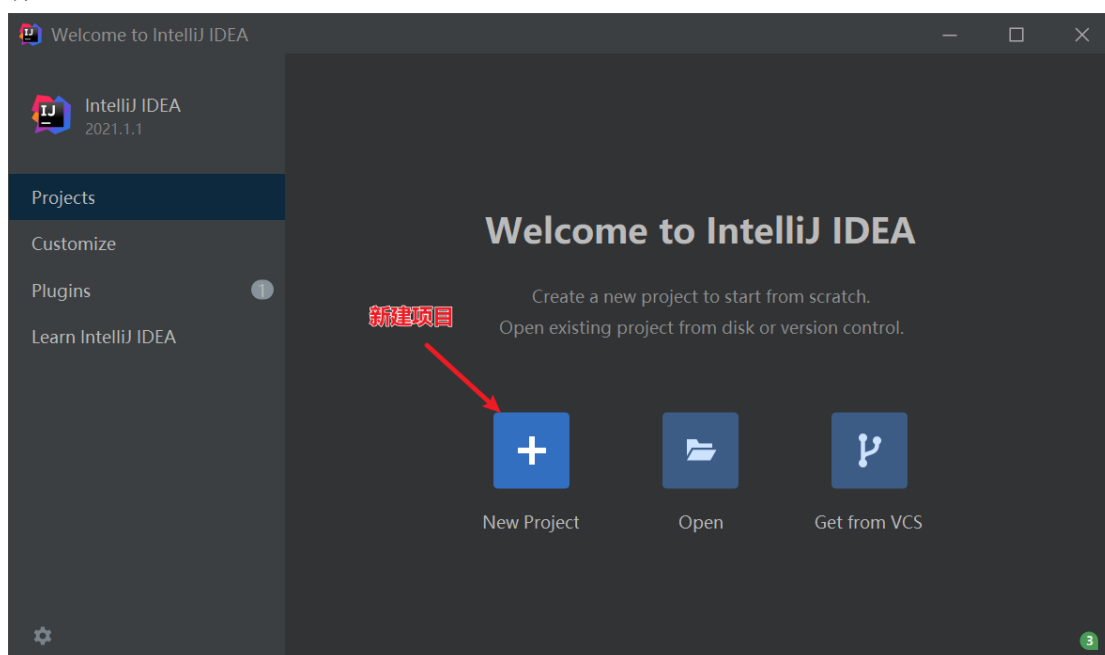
Welcome to IntelliJ IDEA

IntelliJ IDEA
2021.1.1

Projects
Customize
Plugins 1
Learn IntelliJ IDEA

Welcome to IntelliJ IDEA

Create a new project to start from scratch.
Open existing project from disk or version control.

新建项目

New Project
Open
Get from VCS

3